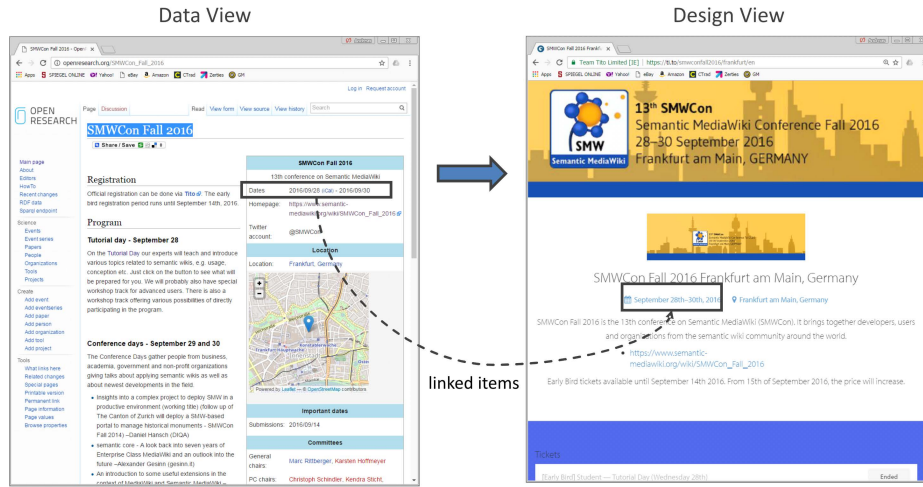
Data View

Design View

SMWCon Fall 2016 - Open ×

openresearch.org/SMWCon_Fall_2016

Apps SPIEGEL ONLINE Yahoo! eBay Amazon CTrad Zerties GM

Log in Request account

OPEN RESEARCH

Page Discussion Read View form View source View history Search

SMWCon Fall 2016

Share / Save

Main page
About
Editors
HowTo
Recent changes
RDF data
Sparql endpoint

Science
Events
Event series
Papers
People
Organizations
Tools
Projects

Create
Add event
Add eventseries
Add paper
Add person
Add organization
Add tool
Add project

Tools
What links here
Related changes
Special pages
Printable version
Permanent link
Page information
Page values
Browse properties

Registration

Official registration can be done via Tito. The early bird registration period runs until September 14th, 2016.

Program

Tutorial day - September 28

On the Tutorial Day our experts will teach and introduce various topics related to semantic wikis, e.g. usage, conception etc. Just click on the button to see what will be prepared for you. We will probably also have special workshop track for advanced users. There is also a workshop track offering various possibilities of directly participating in the program.

Conference days - September 29 and 30

The Conference Days gather people from business, academia, government and non-profit organizations giving talks about applying semantic wikis as well as about newest developments in the field

• Insights into a complex project to deploy SMW in a productive environment (working title) (follow up of The Canton of Zurich will deploy a SMW-based portal to manage historical monuments - SMWCon Fall 2014) --Daniel Hansch (DIQA)
• semantic core - A look back into seven years of Enterprise Class MediaWiki and an outlook into the future --Alexander Gesinn (gesinn.it)
• An introduction to some useful extensions in the context of MediaWiki and Semantic MediaWiki --

SMWCon Fall 2016

13th conference on Semantic MediaWiki

| Dates: | 2016/09/28 (iCal) - 2016/09/30 |
|---|---|
| Homepage: | https://www.semantic-mediawiki.org/wiki/SMWCon_Fall_2016 |
| Twitter account: | @SMWCon |

Location

Location: Frankfurt, Germany

Powered by Leaflet — © OpenStreetMap contributors

Important dates

Submissions: 2016/09/14

Committees

General chairs: Marc Rittberger, Karsten Hoffmeyer

PC chairs: Christoph Schindler, Kendra Sticht,

linked items

Team Tito Limited [IE] | https://ti.to/smw.onfall2016/frankfurt/en

13th SMWCon
Semantic MediaWiki Conference Fall 2016
28–30 September 2016
Frankfurt am Main, GERMANY

SMW
Semantic MediaWiki

SMWCon Fall 2016 Frankfurt am Main, Germany

September 28th–30th, 2016   Frankfurt am Main, Germany

SMWCon Fall 2016 is the 13th conference on Semantic MediaWiki (SMWCon). It brings together developers, users and organizations from the semantic wiki community around the world.

• https://www.semantic-mediawiki.org/wiki/SMWCon_Fall_2016

Early Bird tickets available until September 14th 2016. From 15th of September 2016, the price will increase.

Tickets

Early Bird Student — Tutorial Day (Wednesday 28th)

Ended